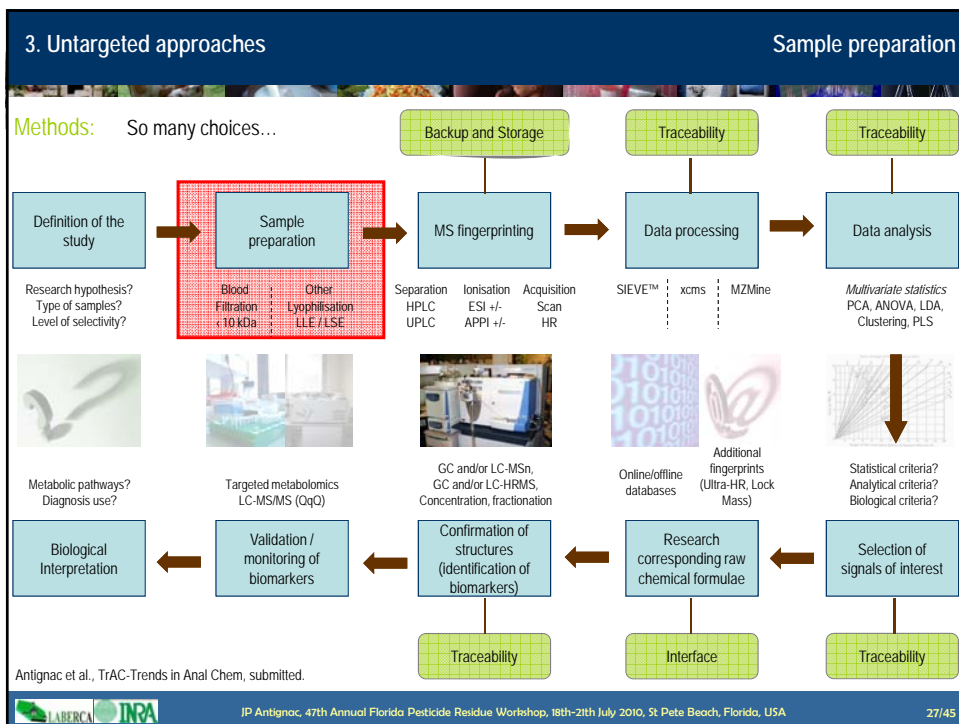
3. Untargeted approaches

Sample preparation

Methods: So many choices…

Backup and Storage

Traceability

Traceability

Definition of the study

Sample preparation

MS fingerprinting

Data processing

Data analysis

Research hypothesis?
Type of samples?
Level of selectivity?

Blood
Filtration
< 10 kDa

Other
Lyophilisation
LLE / LSE

Separation
HPLC
UPLC

Ionisation
ESI +/-
APPI +/-

Acquisition
Scan
HR

SIEVE™

xcms

MZMine

Multivariate statistics
PCA, ANOVA, LDA, Clustering, PLS

Metabolic pathways?
Diagnosis use?

Targeted metabolomics
LC-MS/MS (QqQ)

GC and/or LC-MSn,
GC and/or LC-HRMS,
Concentration, fractionation

Online/offline databases

Additional fingerprints (Ultra-HR, Lock Mass)

Statistical criteria?
Analytical criteria?
Biological criteria?

Biological Interpretation

Validation / monitoring of biomarkers

Confirmation of structures (identification of biomarkers)

Research corresponding raw chemical formulae

Selection of signals of interest

Antignac et al., TrAC-Trends in Anal Chem, submitted.

Traceability

Interface

Traceability

LABERCA INRA

JP Antignac, 47th Annual Florida Pesticide Residue Workshop, 18th-21th July 2010, St Pete Beach, Florida, USA

27/45